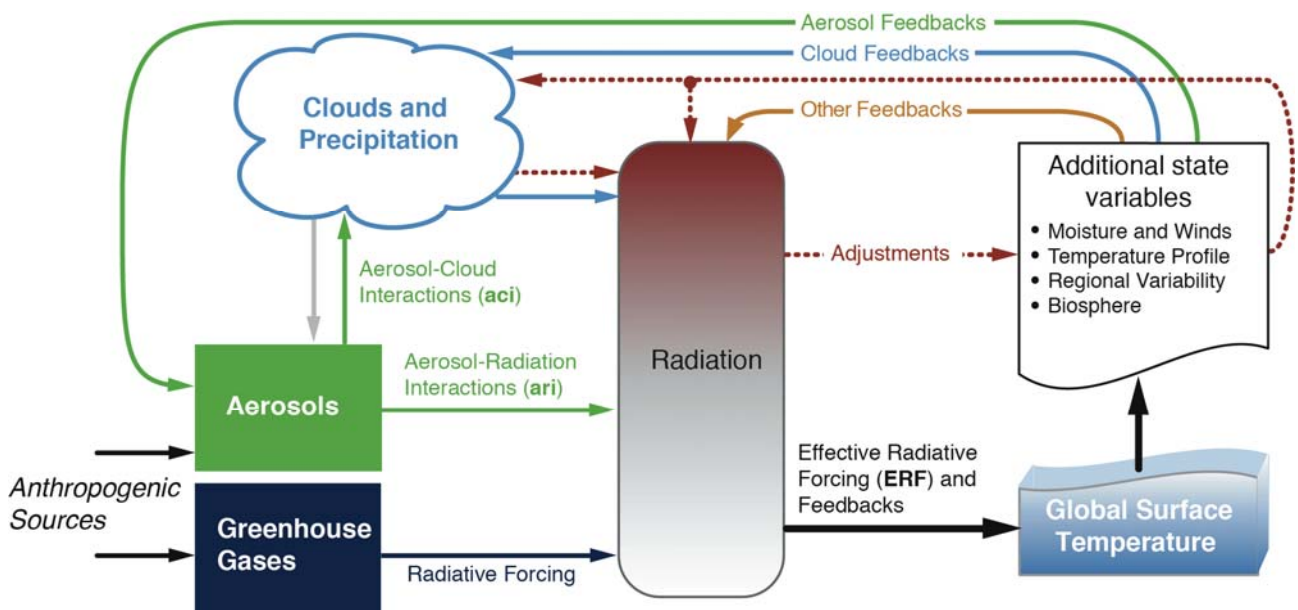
Aerosol Feedbacks

Cloud Feedbacks

Other Feedbacks

Clouds and Precipitation

Additional state variables
• Moisture and Winds
• Temperature Profile
• Regional Variability
• Biosphere

Aerosol-Cloud Interactions (**aci**)

Adjustments

Radiation

Aerosol-Radiation Interactions (**ari**)

Aerosols

Effective Radiative Forcing (**ERF**) and Feedbacks

Anthropogenic Sources

Greenhouse Gases

Radiative Forcing

Global Surface Temperature